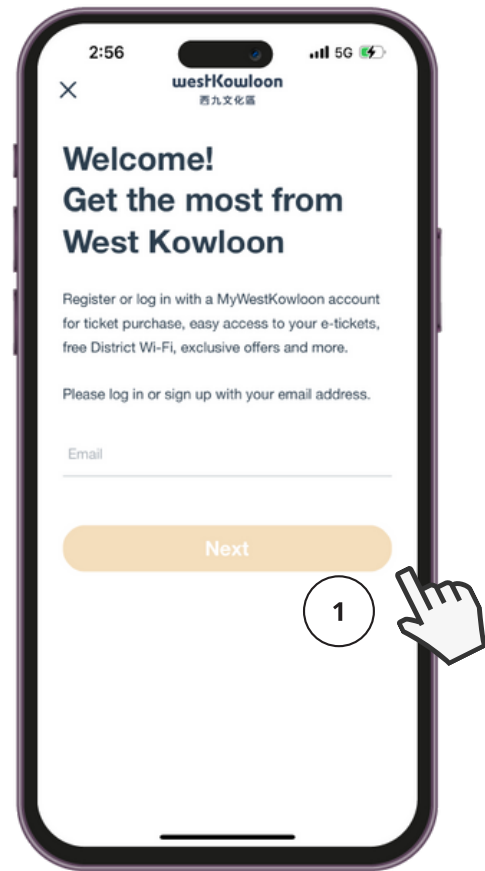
2:56

5G

×

westKowloon
西九文化區

Welcome!
Get the most from West Kowloon

Register or log in with a MyWestKowloon account for ticket purchase, easy access to your e-tickets, free District Wi-Fi, exclusive offers and more.

Please log in or sign up with your email address.

Email

Next

1